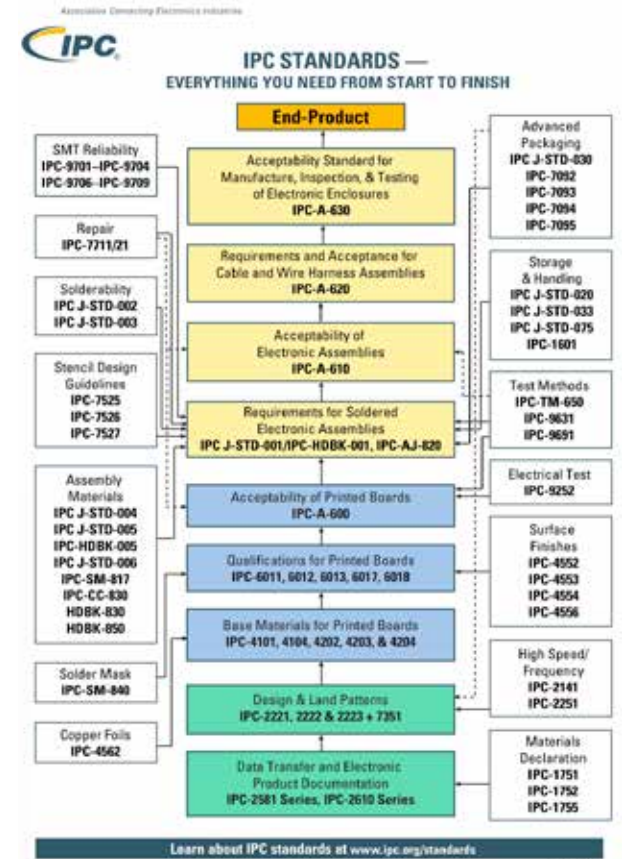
Association Connecting Electronics Industries

IPC

IPC STANDARDS —
EVERYTHING YOU NEED FROM START TO FINISH

End-Product

SMT Reliability
IPC-9701–IPC-9704
IPC-9706–IPC-9709

Repair
IPC-7711/21

Solderability
IPC J-STD-002
IPC J-STD-003

Stencil Design Guidelines
IPC-7525
IPC-7526
IPC-7527

Assembly Materials
IPC J-STD-004
IPC J-STD-005
IPC-HDBK-005
IPC J-STD-006
IPC-SM-817
IPC-CC-830
HDBK-830
HDBK-850

Solder Mask
IPC-SM-840

Copper Foils
IPC-4562

Acceptability Standard for Manufacture, Inspection, & Testing of Electronic Enclosures
IPC-A-630

Requirements and Acceptance for Cable and Wire Harness Assemblies
IPC-A-620

Acceptability of Electronic Assemblies
IPC-A-610

Requirements for Soldered Electronic Assemblies
IPC J-STD-001/IPC-HDBK-001, IPC-AJ-820

Acceptability of Printed Boards
IPC-A-600

Qualifications for Printed Boards
IPC-6011, 6012, 6013, 6017, 6018

Base Materials for Printed Boards
IPC-4101, 4104, 4202, 4203, & 4204

Design & Land Patterns
IPC-2221, 2222 & 2223 + 7351

Data Transfer and Electronic Product Documentation
IPC-2581 Series, IPC-2610 Series

Advanced Packaging
IPC J-STD-030
IPC-7092
IPC-7093
IPC-7094
IPC-7095

Storage & Handling
IPC J-STD-020
IPC J-STD-033
IPC J-STD-075
IPC-1601

Test Methods
IPC-TM-650
IPC-9631
IPC-9691

Electrical Test
IPC-9252

Surface Finishes
IPC-4552
IPC-4553
IPC-4554
IPC-4556

High Speed/ Frequency
IPC-2141
IPC-2251

Materials Declaration
IPC-1751
IPC-1752
IPC-1755

Learn about IPC standards at www.ipc.org/standards